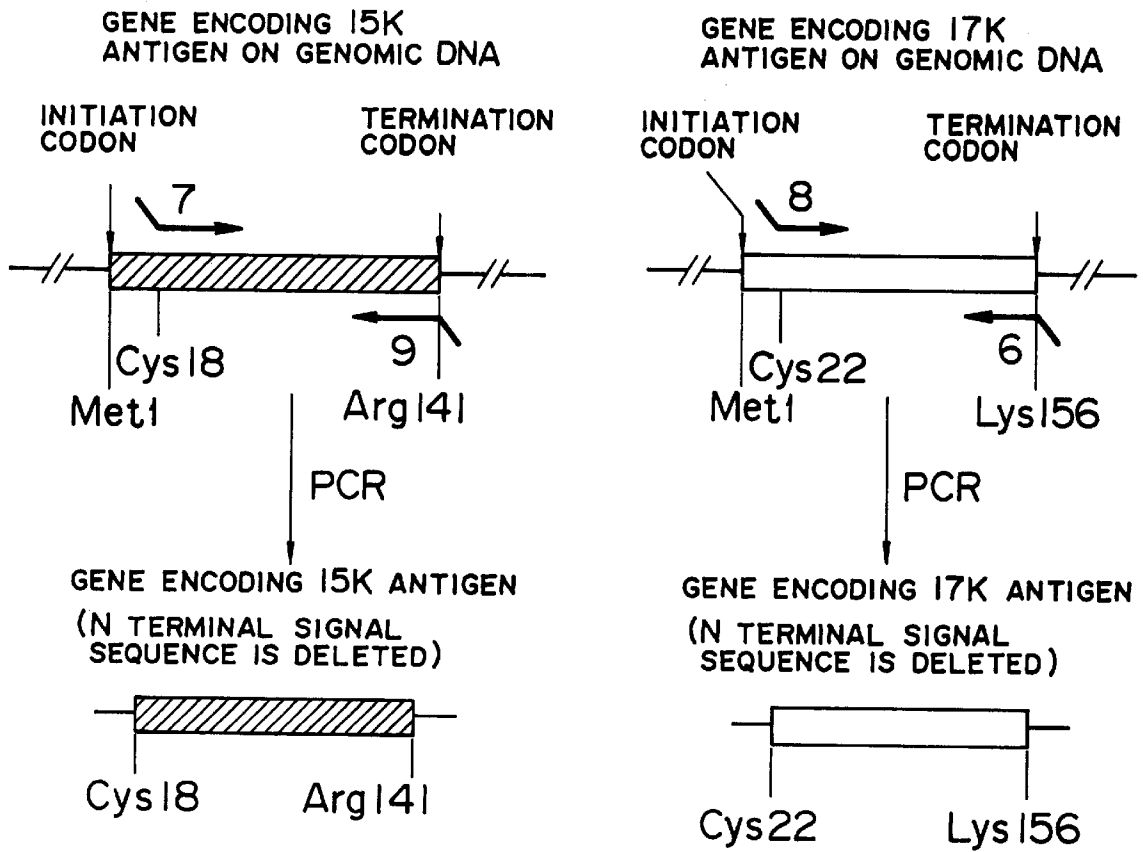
GENE ENCODING 15K ANTIGEN ON GENOMIC DNA

INITIATION CODON

TERMINATION CODON

7

9

Cys18

Met1

Arg141

PCR

GENE ENCODING 15K ANTIGEN

(N TERMINAL SIGNAL SEQUENCE IS DELETED)

Cys18

Arg141

GENE ENCODING 17K ANTIGEN ON GENOMIC DNA

INITIATION CODON

TERMINATION CODON

8

6

Cys22

Met1

Lys156

PCR

GENE ENCODING 17K ANTIGEN

(N TERMINAL SIGNAL SEQUENCE IS DELETED)

Cys22

Lys156